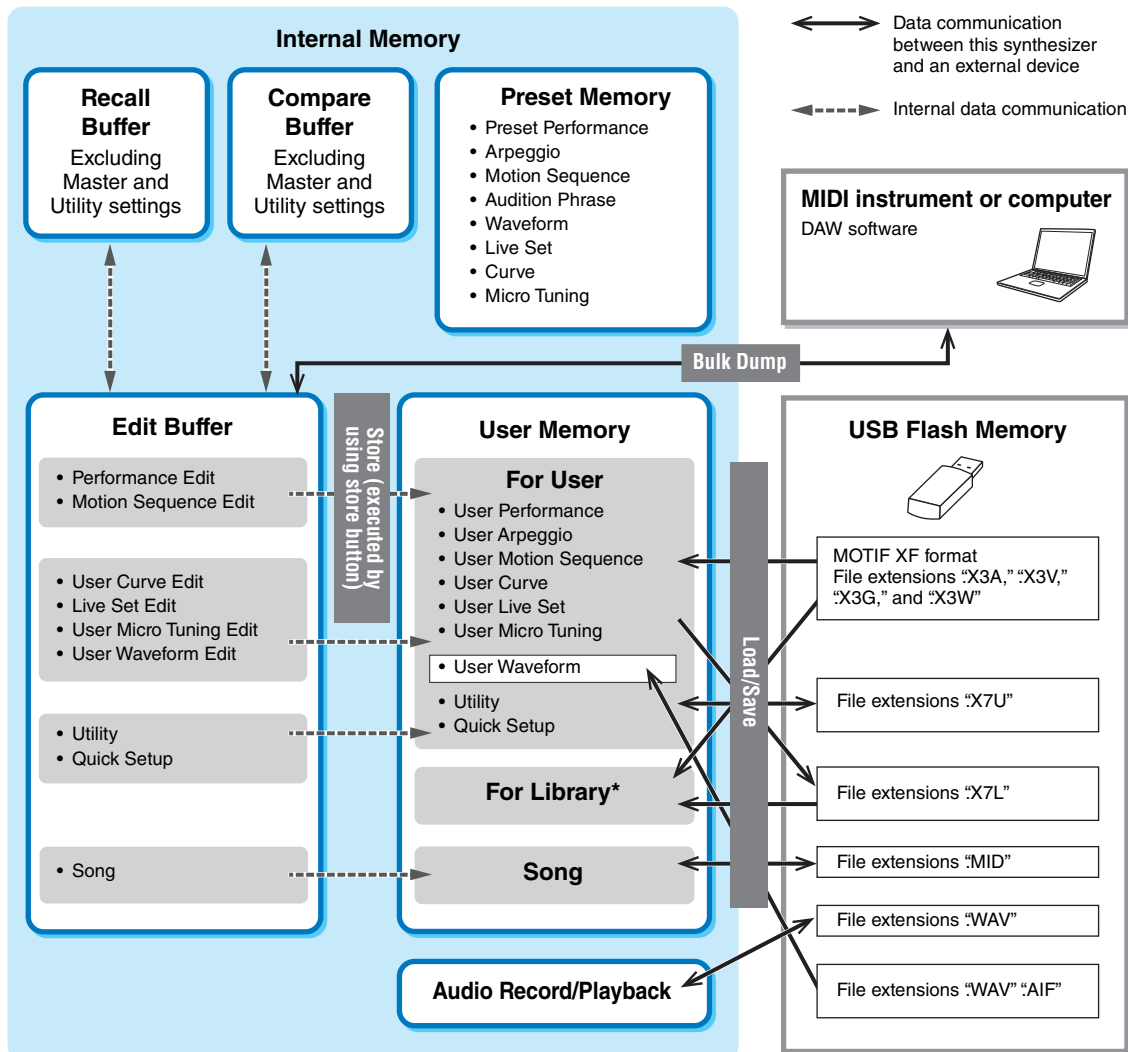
Internal Memory

Recall Buffer
Excluding Master and Utility settings

Compare Buffer
Excluding Master and Utility settings

Preset Memory
• Preset Performance
• Arpeggio
• Motion Sequence
• Audition Phrase
• Waveform
• Live Set
• Curve
• Micro Tuning

Data communication between this synthesizer and an external device

Internal data communication

MIDI instrument or computer
DAW software

Bulk Dump

Edit Buffer
• Performance Edit
• Motion Sequence Edit
• User Curve Edit
• Live Set Edit
• User Micro Tuning Edit
• User Waveform Edit
• Utility
• Quick Setup
• Song

Store (executed by using store button)

User Memory
For User
• User Performance
• User Arpeggio
• User Motion Sequence
• User Curve
• User Live Set
• User Micro Tuning
• User Waveform
• Utility
• Quick Setup
For Library*
Song

Load/Save

USB Flash Memory

MOTIF XF format
File extensions ".X3A," ".X3V," ".X3G," and ".X3W"

File extensions ".X7U"

File extensions ".X7L"

File extensions ".MID"

File extensions ".WAV"

File extensions ".WAV" ".AIF"

Audio Record/Playback